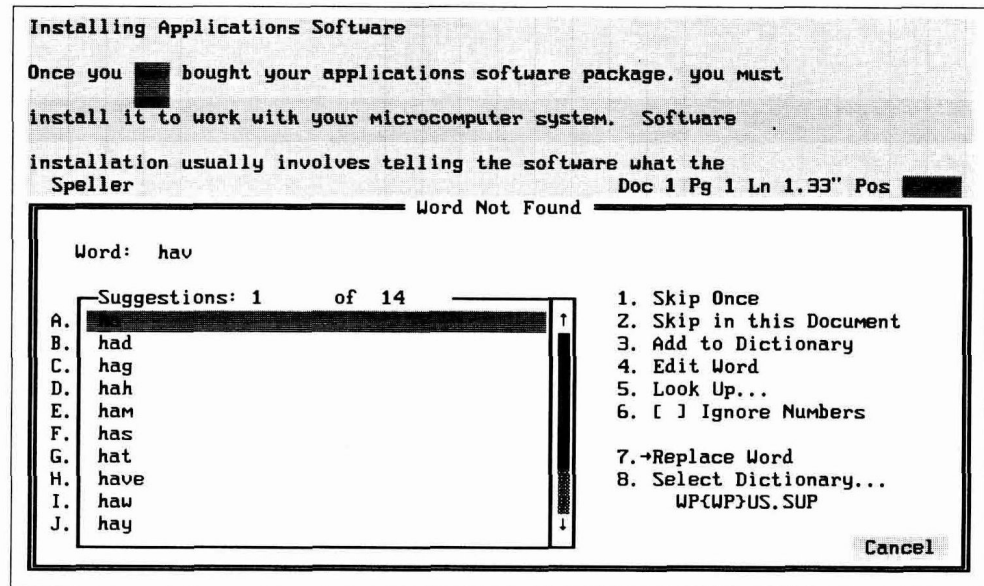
Installing Applications Software

Once you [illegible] bought your applications software package, you must install it to work with your microcomputer system. Software installation usually involves telling the software what the

Speller Doc 1 Pg 1 Ln 1.33" Pos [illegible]

Word Not Found

Word: hav

Suggestions: 1 of 14

A. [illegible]
B. had
C. hag
D. hah
E. ham
F. has
G. hat
H. have
I. haw
J. hay

1. Skip Once
2. Skip in this Document
3. Add to Dictionary
4. Edit Word
5. Look Up...
6. [ ] Ignore Numbers

7.→Replace Word
8. Select Dictionary...
WP{WP}US.SUP

Cancel